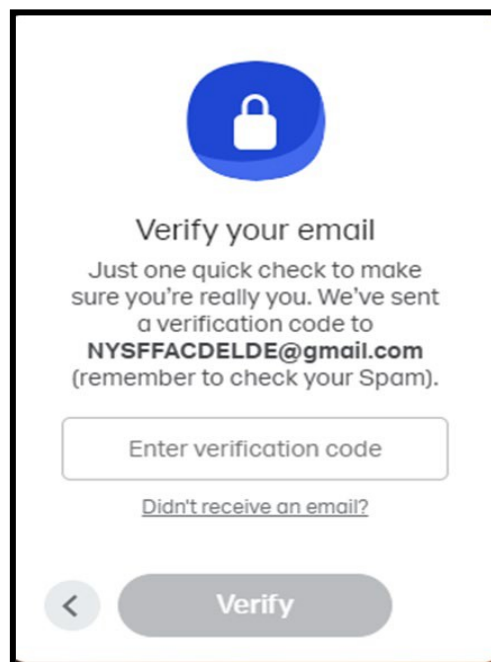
Verify your email

Just one quick check to make sure you're really you. We've sent a verification code to **NYSFFACDELDE@gmail.com** (remember to check your Spam).

Enter verification code

Didn't receive an email?

<

Verify